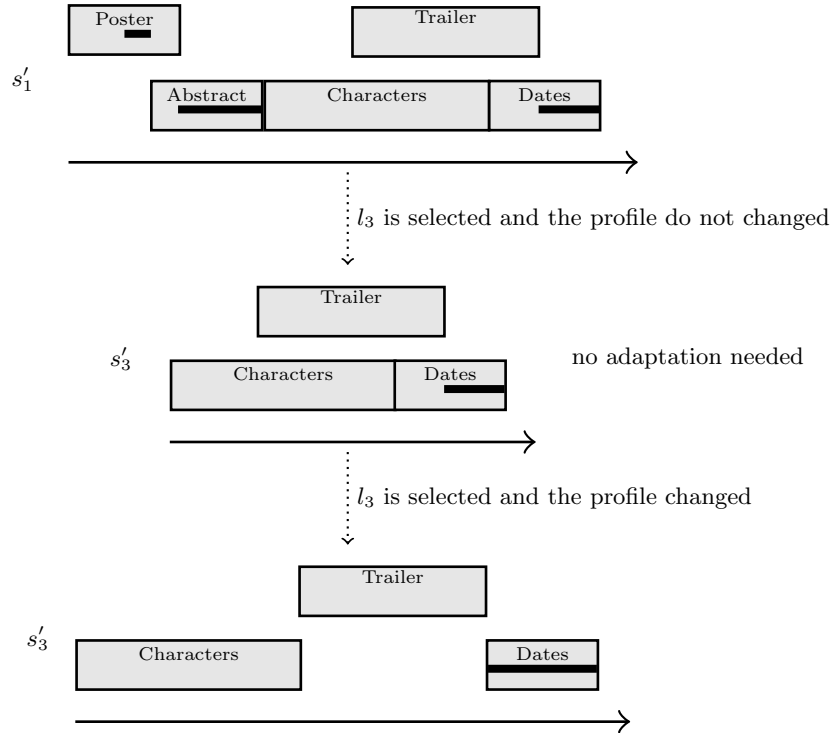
Poster

Trailer

$s'_1$

Abstract

Characters

Dates

$l_3$ is selected and the profile do not changed

Trailer

$s'_3$

Characters

Dates

no adaptation needed

$l_3$ is selected and the profile changed

Trailer

$s'_3$

Characters

Dates